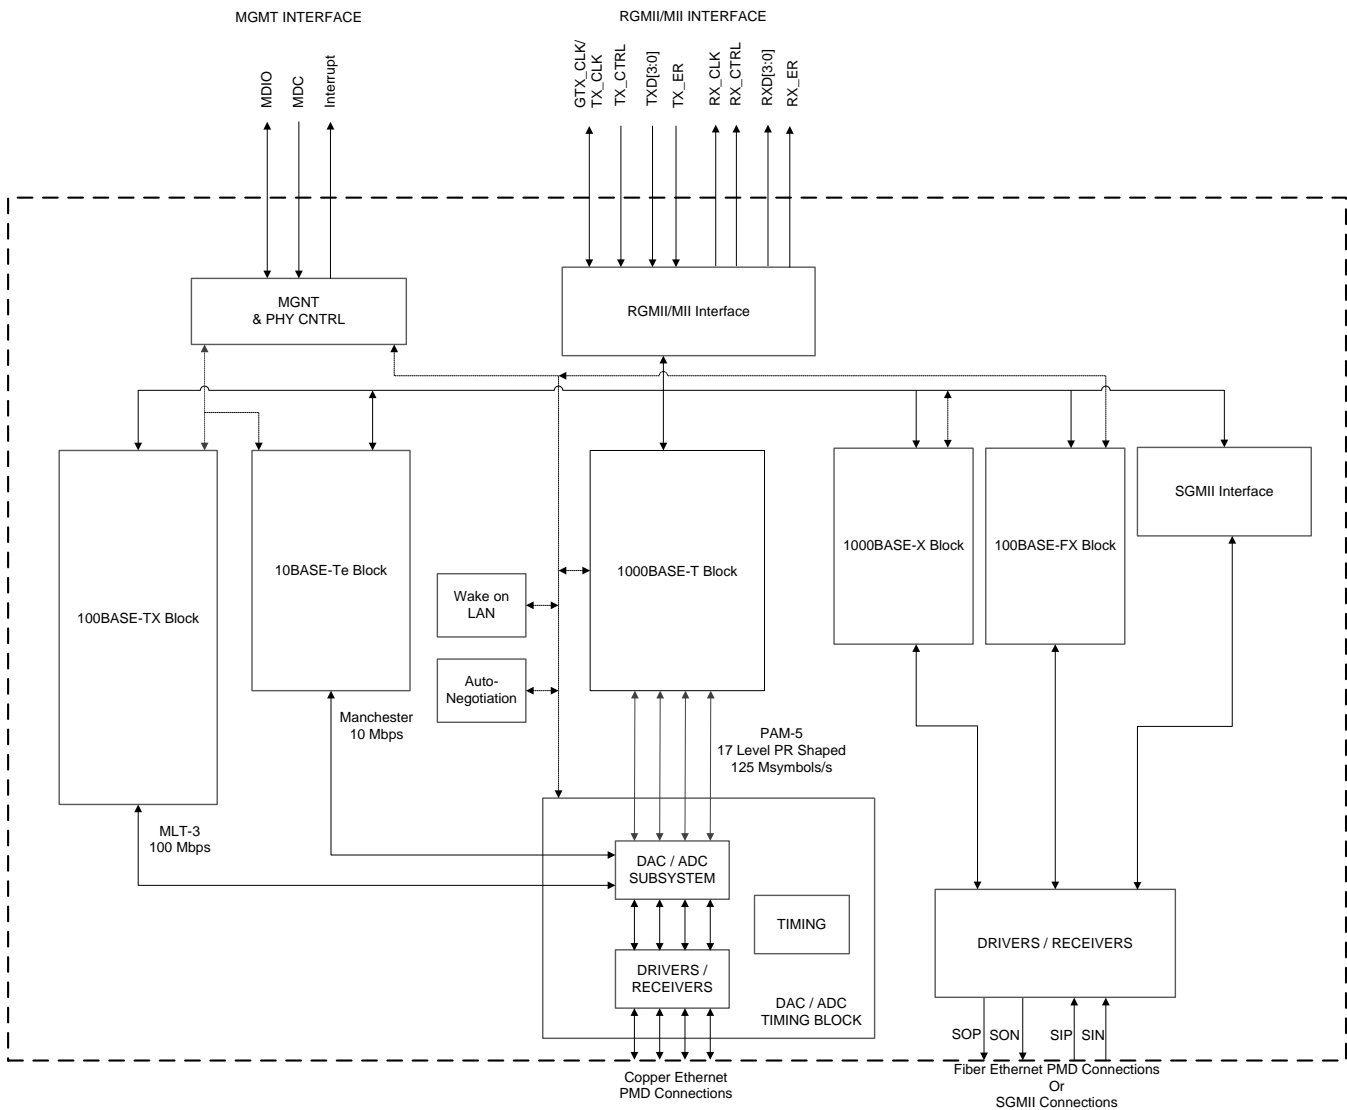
MGMT INTERFACE

MDIO
MDC
Interrupt

RGMII/MII INTERFACE

GTX_CLK/ TX_CLK
TX_CTRL
TXD[3:0]
TX_ER
RX_CLK
RX_CTRL
RXD[3:0]
RX_ER

MGNT & PHY CNTRL

RGMII/MII Interface

100BASE-TX Block

10BASE-Te Block

Wake on LAN

Auto-Negotiation

1000BASE-T Block

1000BASE-X Block

100BASE-FX Block

SGMII Interface

Manchester 10 Mbps

PAM-5 17 Level PR Shaped 125 Msymbols/s

MLT-3 100 Mbps

DAC / ADC SUBSYSTEM

TIMING

DRIVERS / RECEIVERS

DAC / ADC TIMING BLOCK

DRIVERS / RECEIVERS

SOP
SON
SIP
SIN

Copper Ethernet PMD Connections

Fiber Ethernet PMD Connections Or SGMII Connections